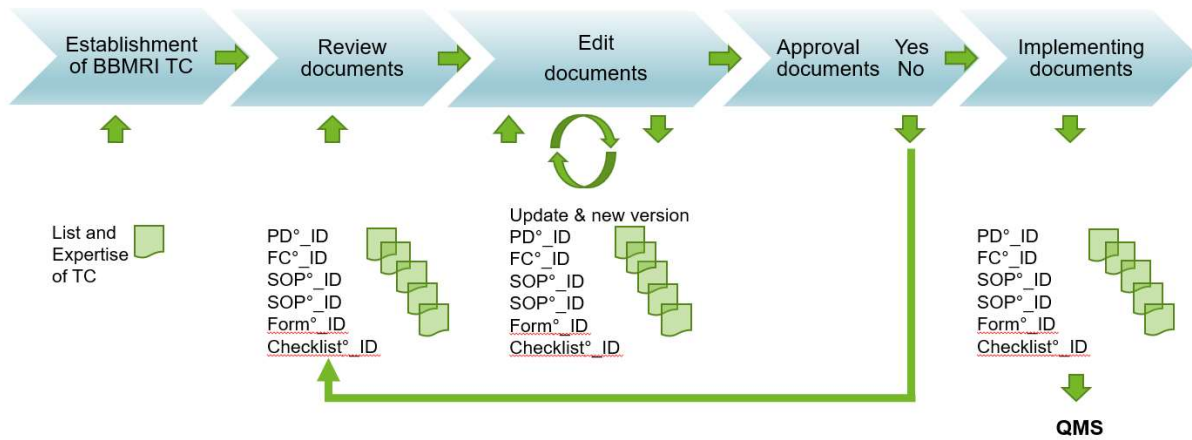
Establishment of BBMRI TC

Review documents

Edit documents

Approval documents Yes No

Implementing documents

List and Expertise of TC

PD°_ID
FC°_ID
SOP°_ID
SOP°_ID
Form°_ID
Checklist°_ID

Update & new version
PD°_ID
FC°_ID
SOP°_ID
SOP°_ID
Form°_ID
Checklist°_ID

PD°_ID
FC°_ID
SOP°_ID
SOP°_ID
Form°_ID
Checklist°_ID

QMS